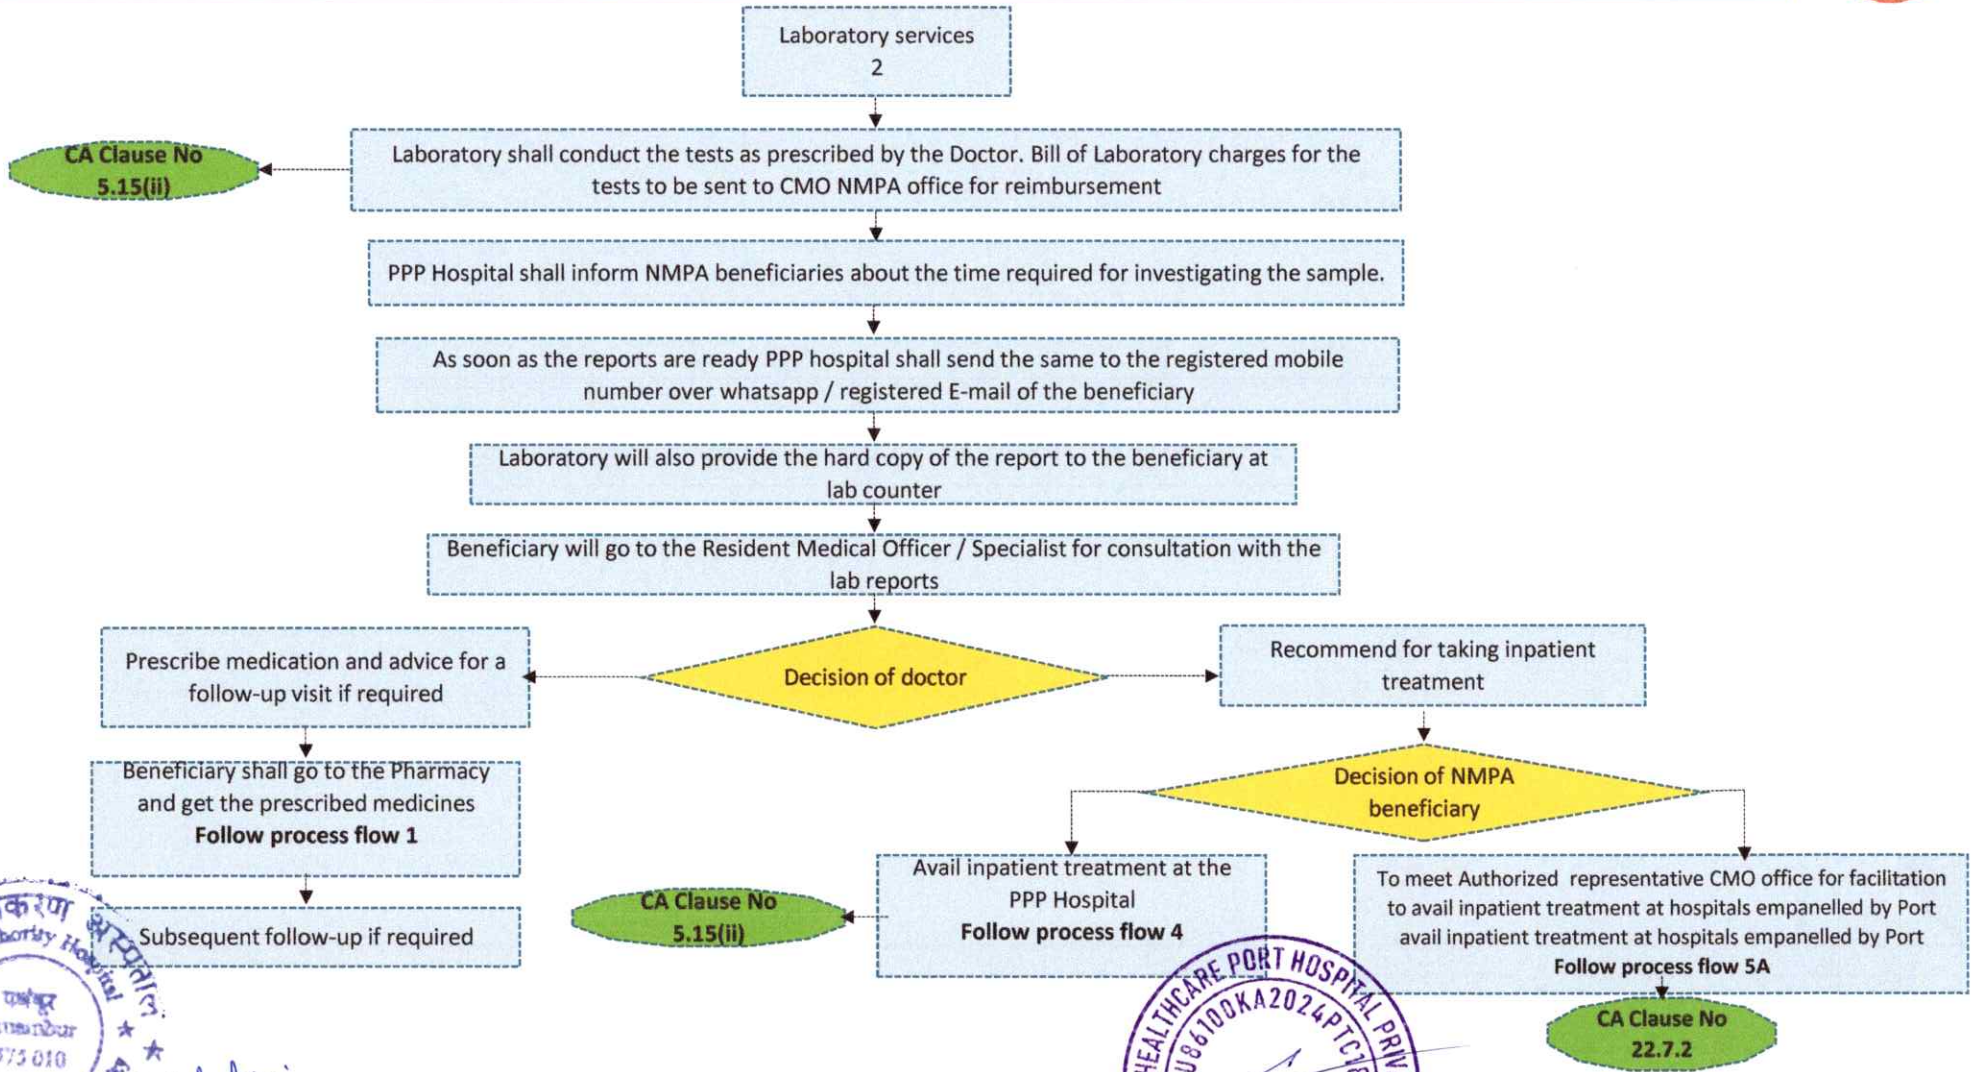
Laboratory services
2

CA Clause No
5.15(ii)

Laboratory shall conduct the tests as prescribed by the Doctor. Bill of Laboratory charges for the tests to be sent to CMO NMPA office for reimbursement

PPP Hospital shall inform NMPA beneficiaries about the time required for investigating the sample.

As soon as the reports are ready PPP hospital shall send the same to the registered mobile number over whatsapp / registered E-mail of the beneficiary

Laboratory will also provide the hard copy of the report to the beneficiary at lab counter

Beneficiary will go to the Resident Medical Officer / Specialist for consultation with the lab reports

Prescribe medication and advice for a follow-up visit if required

Decision of doctor

Recommend for taking inpatient treatment

Beneficiary shall go to the Pharmacy and get the prescribed medicines
**Follow process flow 1**

Decision of NMPA beneficiary

Subsequent follow-up if required

CA Clause No
5.15(ii)

Avail inpatient treatment at the PPP Hospital
**Follow process flow 4**

To meet Authorized representative CMO office for facilitation to avail inpatient treatment at hospitals empanelled by Port avail inpatient treatment at hospitals empanelled by Port
**Follow process flow 5A**

CA Clause No
22.7.2

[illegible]करण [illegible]thority Hospital अस्पताल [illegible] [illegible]mbur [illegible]75 010

HEALTHCARE PORT HOSPITAL PRIV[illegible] U86100KA2024PTC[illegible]